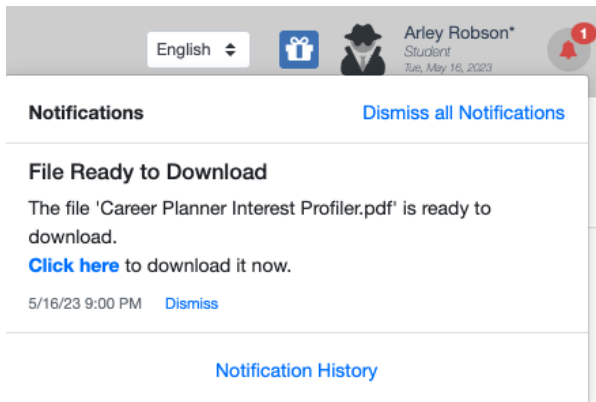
English

Arley Robson*
Student
Tue, May 16, 2023

1

Notifications

Dismiss all Notifications

File Ready to Download

The file 'Career Planner Interest Profiler.pdf' is ready to download.

Click here to download it now.

5/16/23 9:00 PM Dismiss

Notification History